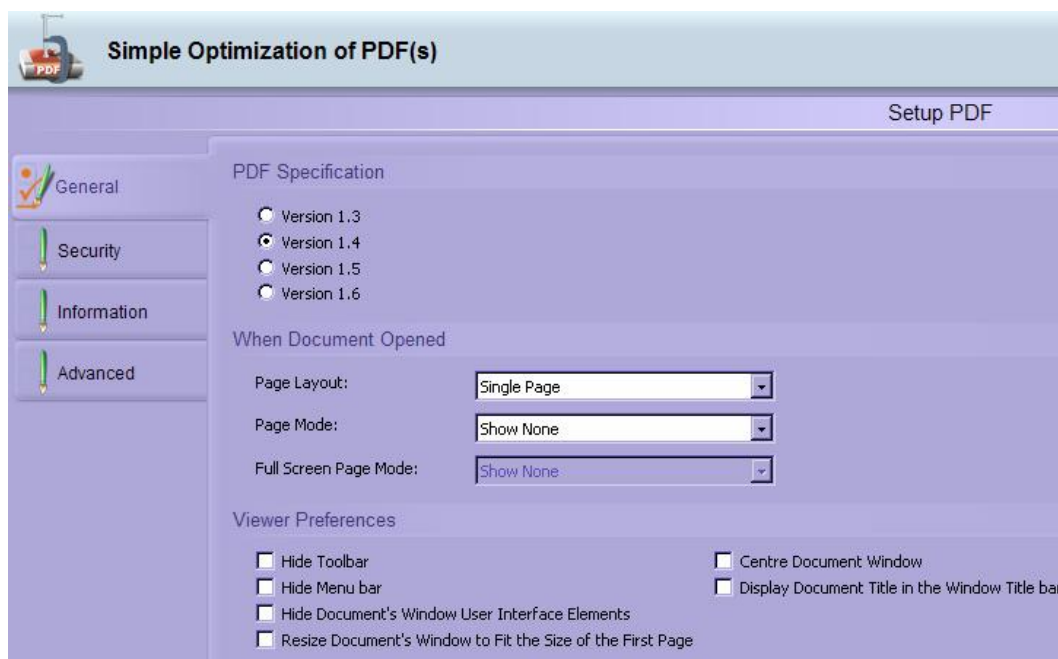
PDF

Simple Optimization of PDF(s)

Setup PDF

General

Security

Information

Advanced

PDF Specification

Version 1.3
Version 1.4
Version 1.5
Version 1.6

When Document Opened

Page Layout: Single Page

Page Mode: Show None

Full Screen Page Mode: Show None

Viewer Preferences

Hide Toolbar

Hide Menu bar

Hide Document's Window User Interface Elements

Resize Document's Window to Fit the Size of the First Page

Centre Document Window

Display Document Title in the Window Title bar